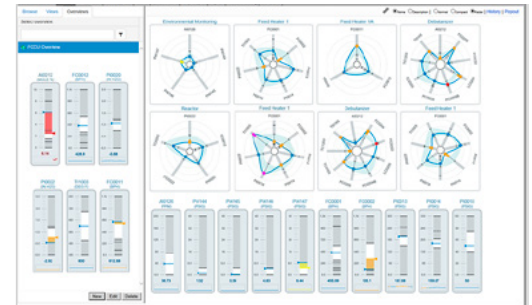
Browse Views Overviews

FCCU Overview

AI0015

FC0012

PI0020

PI0022

TI1003

FC0011

New Edit Delete

Environmental Monitoring

Feed Heater 1

Feed Heater 1A

Debutanizer

Reactor

Feed Heater 1

Debutanizer

Feed Heater 1

History Popout